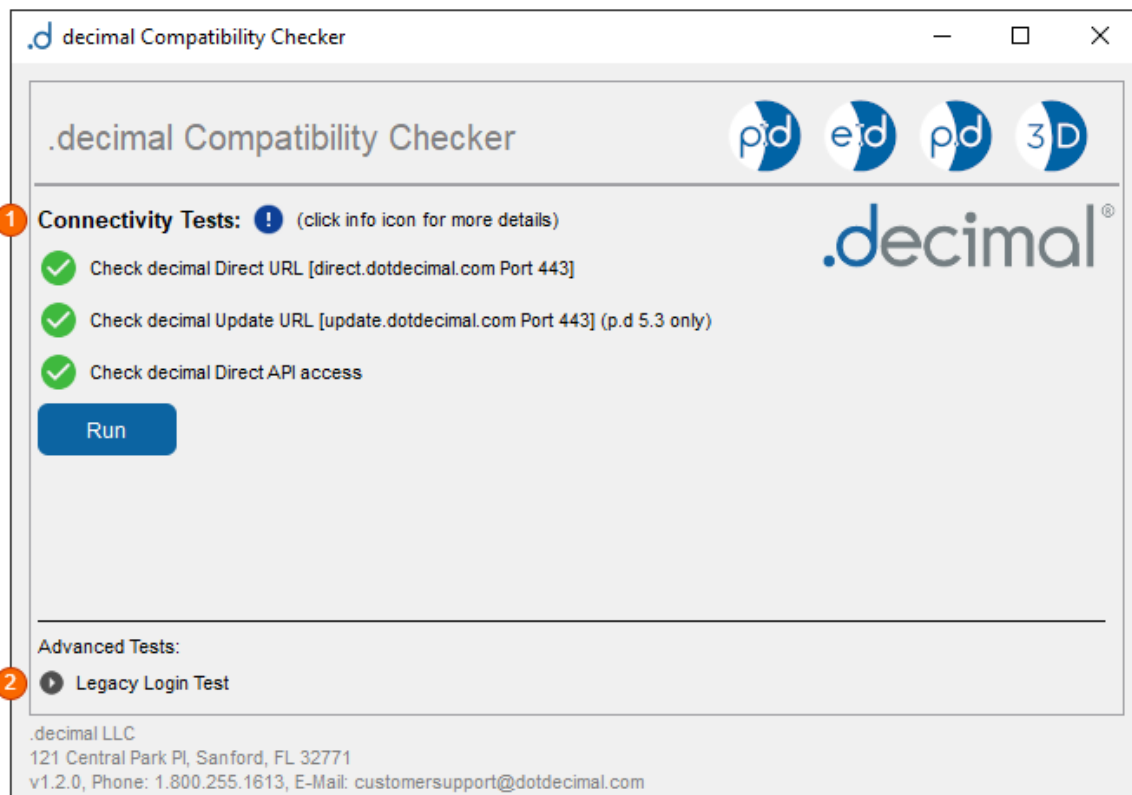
.d decimal Compatibility Checker

.decimal Compatibility Checker

p.d e.d p.d 3D

1 Connectivity Tests: ! (click info icon for more details)

.decimal®

Check decimal Direct URL [direct.dotdecimal.com Port 443]

Check decimal Update URL [update.dotdecimal.com Port 443] (p.d 5.3 only)

Check decimal Direct API access

Run

Advanced Tests:

2 Legacy Login Test

.decimal LLC
121 Central Park Pl, Sanford, FL 32771
v1.2.0, Phone: 1.800.255.1613, E-Mail: customersupport@dotdecimal.com